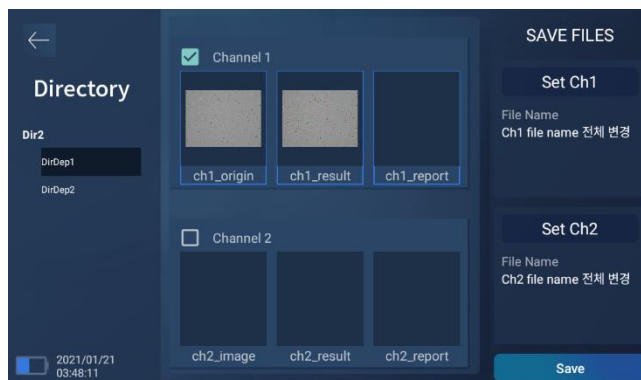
Directory

Dir2

DirDep1

DirDep2

2021/01/21
03:48:11

Channel 1

ch1_origin

ch1_result

ch1_report

Channel 2

ch2_image

ch2_result

ch2_report

SAVE FILES

Set Ch1

File Name
Ch1 file name 전체 변경

Set Ch2

File Name
Ch2 file name 전체 변경

Save